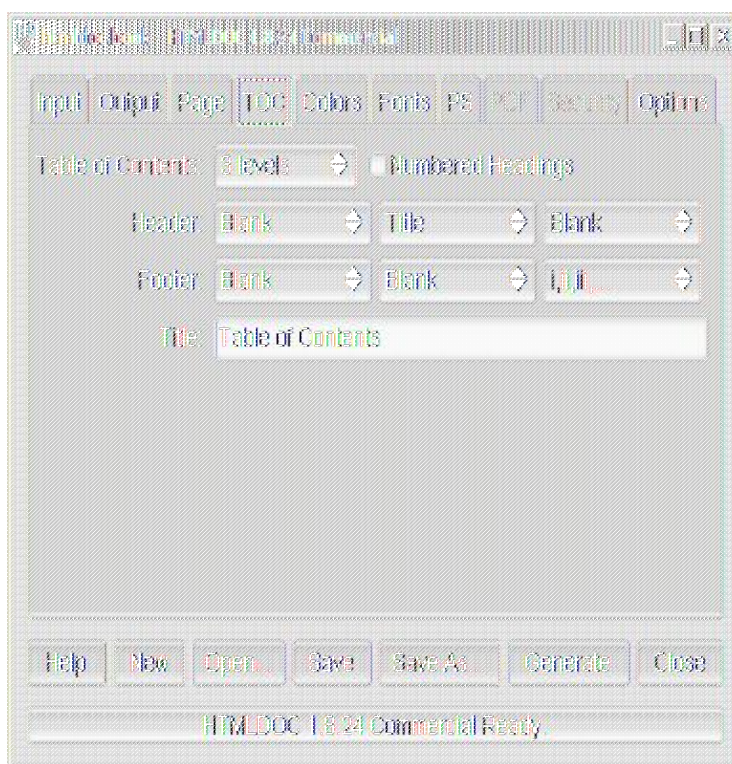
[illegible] HTMLDOC 1.8.24 Commercial

Input Output Page TOC Colors Fonts PS PDF Security Options

Table of Contents: 3 levels Numbered Headings

Header: Blank Title Blank

Footer: Blank Blank i,ii,iii,...

Title: Table of Contents

Help New Open... Save Save As... Generate Close

HTMLDOC 1.8.24 Commercial Ready.